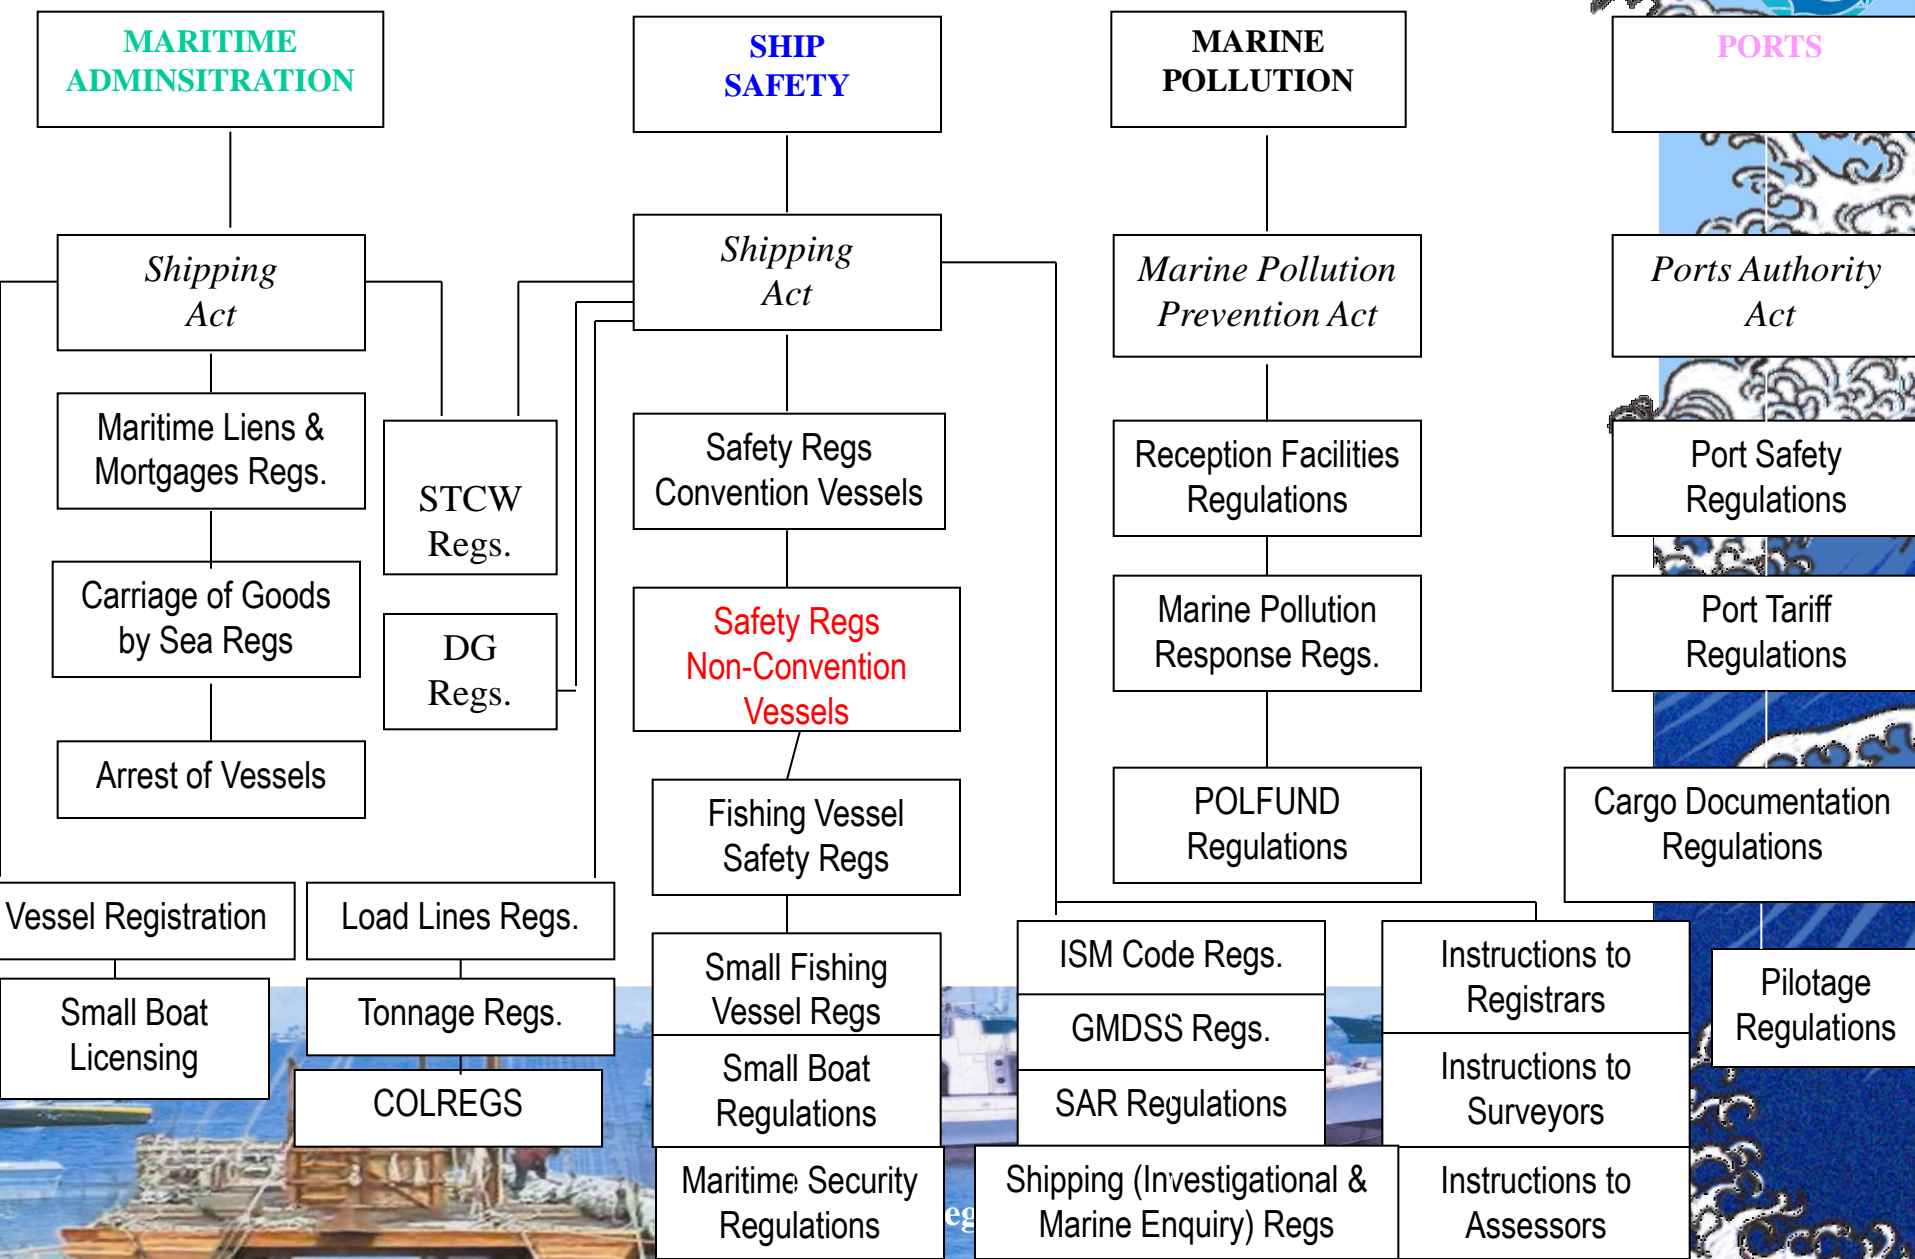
MARITIME ADMINSITRATION

SHIP SAFETY

MARINE POLLUTION

PORTS

Shipping Act

Shipping Act

Marine Pollution Prevention Act

Ports Authority Act

Maritime Liens & Mortgages Regs.

STCW Regs.

Safety Regs Convention Vessels

Reception Facilities Regulations

Port Safety Regulations

Carriage of Goods by Sea Regs

DG Regs.

Safety Regs Non-Convention Vessels

Marine Pollution Response Regs.

Port Tariff Regulations

Arrest of Vessels

Fishing Vessel Safety Regs

POLFUND Regulations

Cargo Documentation Regulations

Vessel Registration

Load Lines Regs.

Small Boat Licensing

Tonnage Regs.

COLREGS

Small Fishing Vessel Regs

Small Boat Regulations

Maritime Security Regulations

ISM Code Regs.

GMDSS Regs.

SAR Regulations

Shipping (Investigational & Marine Enquiry) Regs

Instructions to Registrars

Instructions to Surveyors

Instructions to Assessors

Pilotage Regulations